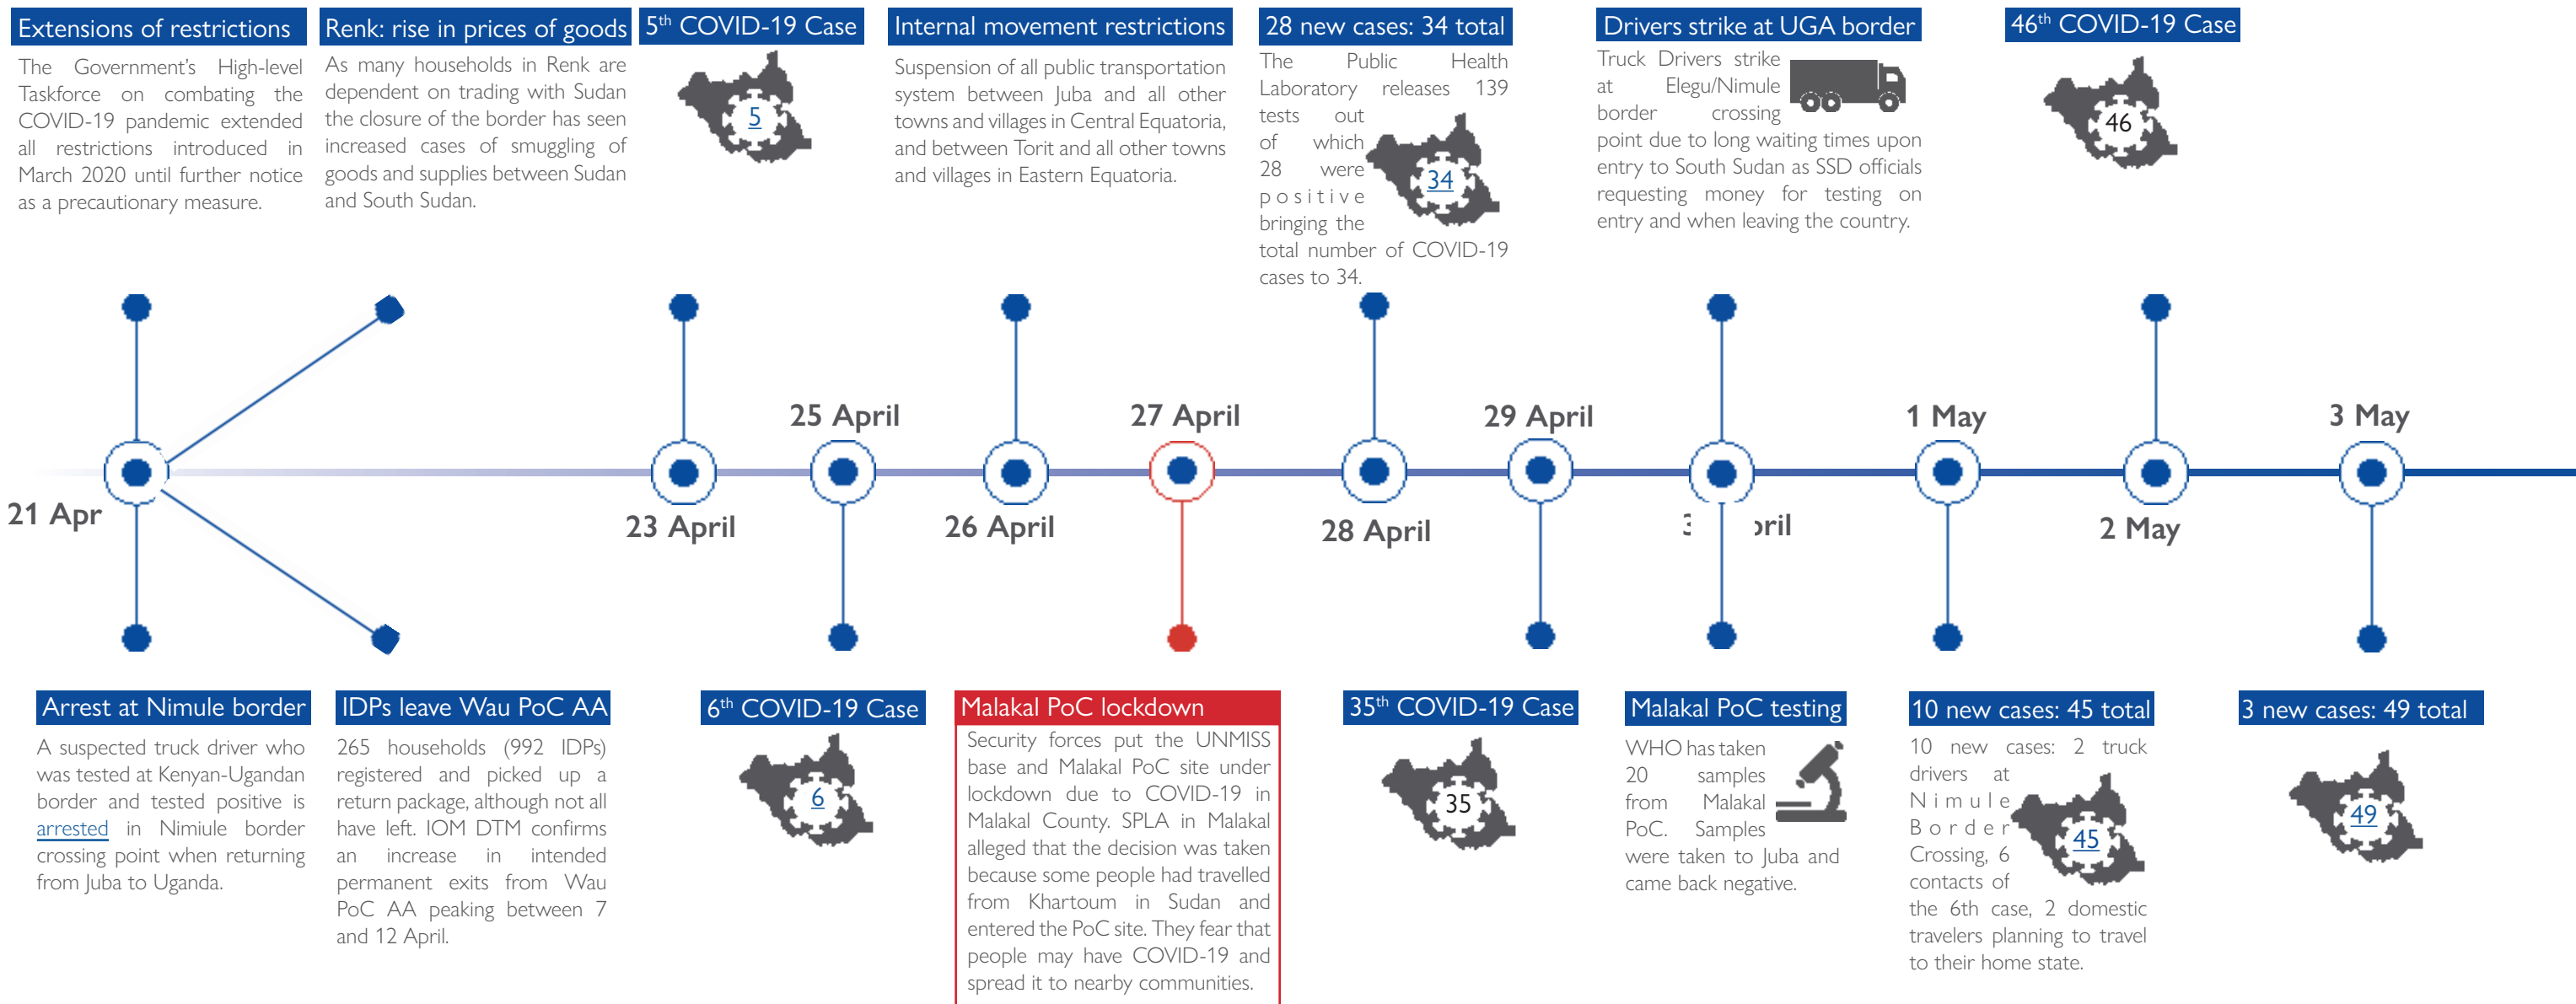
Extensions of restrictions

The Government's High-level Taskforce on combating the COVID-19 pandemic extended all restrictions introduced in March 2020 until further notice as a precautionary measure.

Renk: rise in prices of goods

As many households in Renk are dependent on trading with Sudan the closure of the border has seen increased cases of smuggling of goods and supplies between Sudan and South Sudan.

5th COVID-19 Case

5

Internal movement restrictions

Suspension of all public transportation system between Juba and all other towns and villages in Central Equatoria, and between Torit and all other towns and villages in Eastern Equatoria.

28 new cases: 34 total

The Public Health Laboratory releases 139 tests out of which 28 were positive bringing the total number of COVID-19 cases to 34.

34

Drivers strike at UGA border

Truck Drivers strike at Elegu/Nimule border crossing point due to long waiting times upon entry to South Sudan as SSD officials requesting money for testing on entry and when leaving the country.

46th COVID-19 Case

46

21 Apr

23 April

25 April

26 April

27 April

28 April

29 April

3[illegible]ril

1 May

2 May

3 May

Arrest at Nimule border

A suspected truck driver who was tested at Kenyan-Ugandan border and tested positive is arrested in Nimiule border crossing point when returning from Juba to Uganda.

IDPs leave Wau PoC AA

265 households (992 IDPs) registered and picked up a return package, although not all have left. IOM DTM confirms an increase in intended permanent exits from Wau PoC AA peaking between 7 and 12 April.

6th COVID-19 Case

6

Malakal PoC lockdown

Security forces put the UNMISS base and Malakal PoC site under lockdown due to COVID-19 in Malakal County. SPLA in Malakal alleged that the decision was taken because some people had travelled from Khartoum in Sudan and entered the PoC site. They fear that people may have COVID-19 and spread it to nearby communities.

35th COVID-19 Case

35

Malakal PoC testing

WHO has taken 20 samples from Malakal PoC. Samples were taken to Juba and came back negative.

10 new cases: 45 total

10 new cases: 2 truck drivers at Nimule Border Crossing, 6 contacts of the 6th case, 2 domestic travelers planning to travel to their home state.

45

3 new cases: 49 total

49